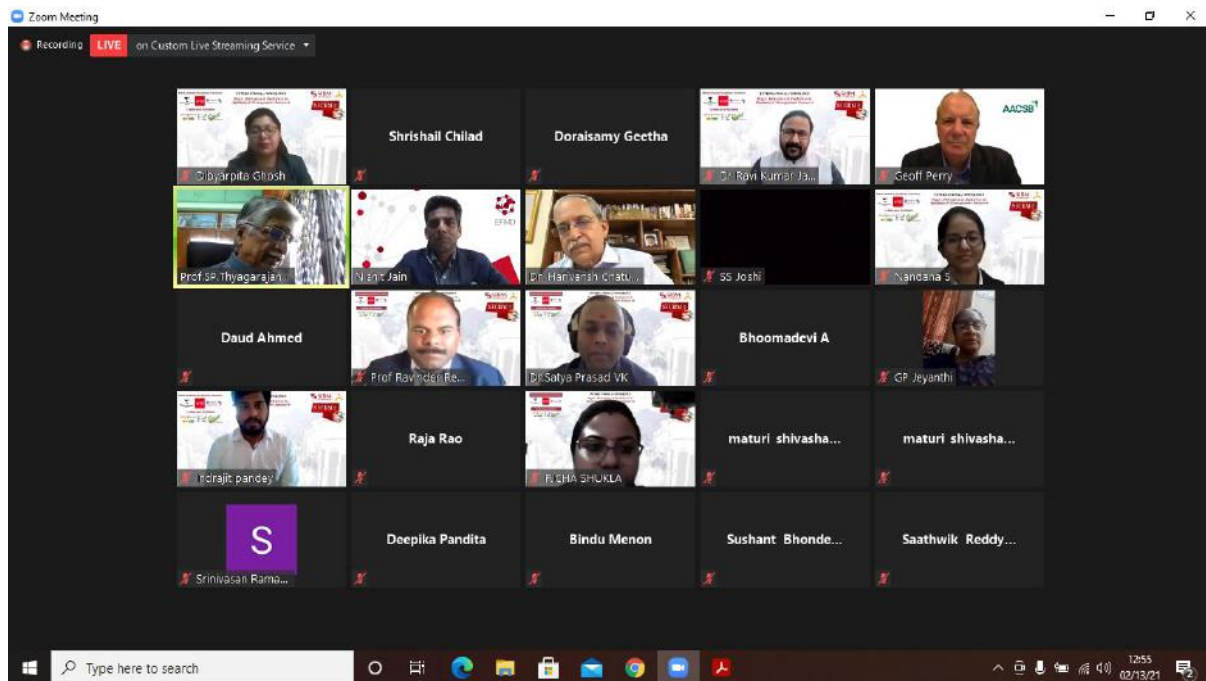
Zoom Meeting

Recording LIVE on Custom Live Streaming Service

Dibyarpita Ghosh

Shrishail Chilad

Doraisamy Geetha

Dr Ravi Kumar Ja...

AACSB

Geoff Perry

Prof SP Thyagarajan

EFMD

Nitit Jain

Dr. Harivansh Chatu...

SS Joshi

Nandana S

Daud Ahmed

Prof Ravinder Re...

Dr Satya Prasad VK

Bhoomadevi A

GP Jeyanthi

Indrajit pandey

Raja Rao

NEHA SHUKLA

maturi shivasha...

maturi shivasha...

S

Srinivasan Rama...

Deepika Pandita

Bindu Menon

Sushant Bhonde...

Saathwik Reddy...

Type here to search

12:55
02/13/21